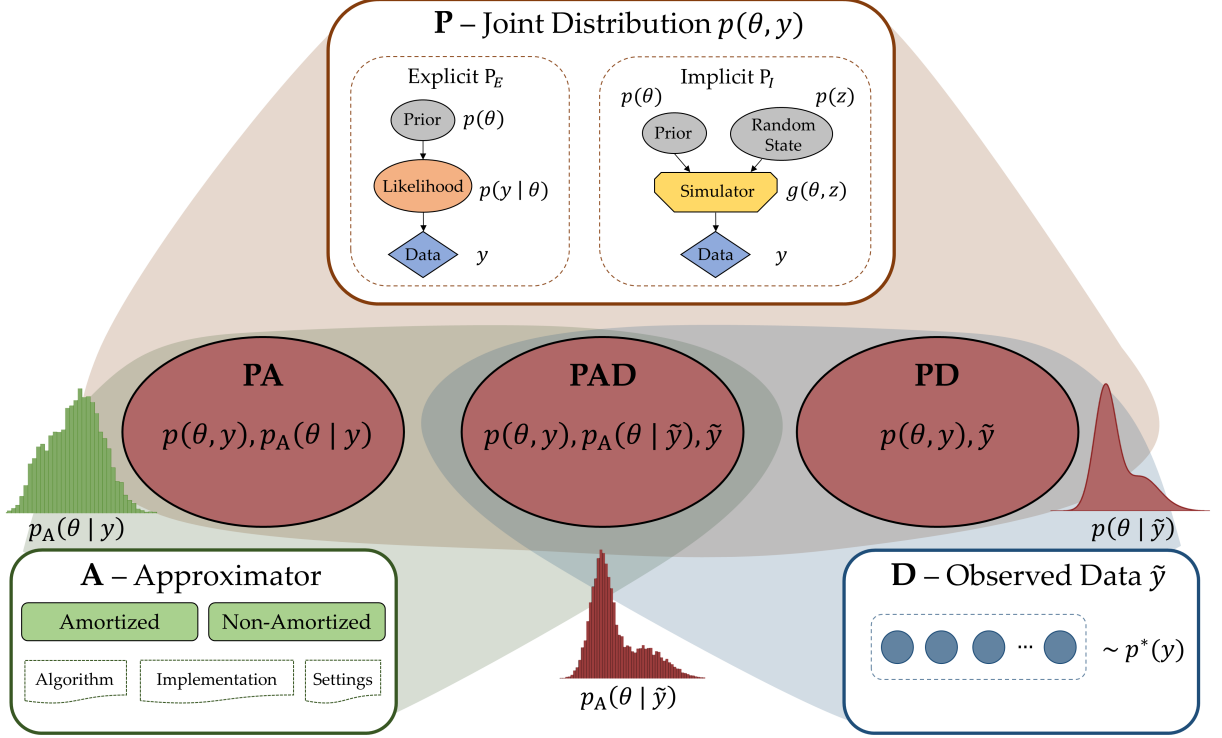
**P** – Joint Distribution $p(\theta, y)$

Explicit $P_E$

Prior $p(\theta)$

Likelihood $p(y \mid \theta)$

Data $y$

Implicit $P_I$

$p(\theta)$ Prior

Random State $p(z)$

Simulator $g(\theta, z)$

Data $y$

**PA**
$p(\theta, y), p_A(\theta \mid y)$

**PAD**
$p(\theta, y), p_A(\theta \mid \tilde{y}), \tilde{y}$

**PD**
$p(\theta, y), \tilde{y}$

$p_A(\theta \mid y)$

$p(\theta \mid \tilde{y})$

**A** – Approximator

Amortized

Non-Amortized

Algorithm

Implementation

Settings

$p_A(\theta \mid \tilde{y})$

**D** – Observed Data $\tilde{y}$

···

$\sim p^*(y)$